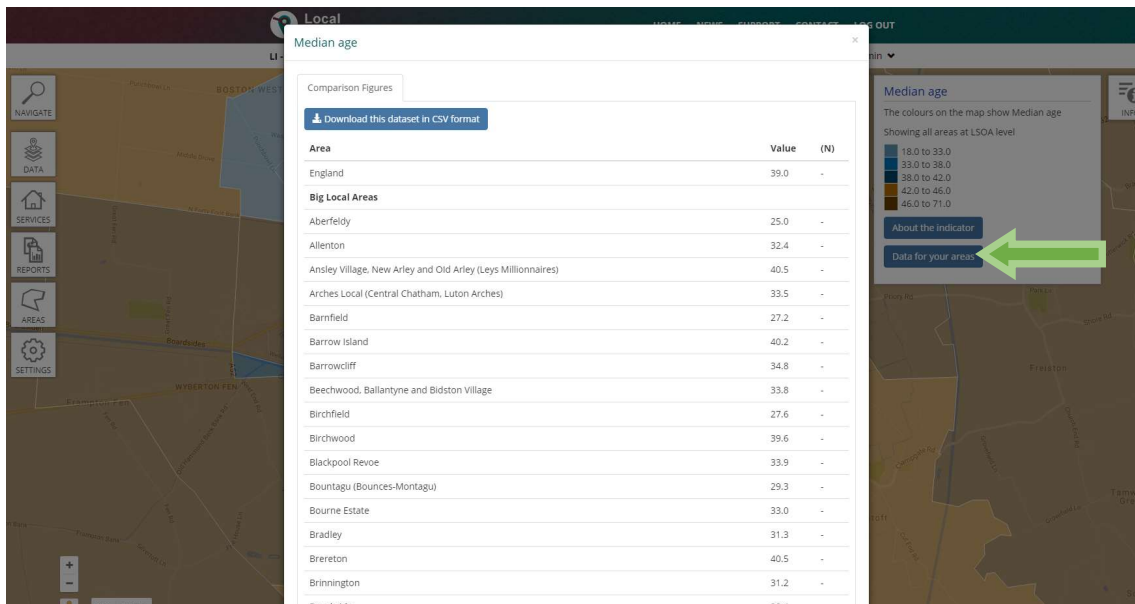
Local

HOME NEWS SUPPORT CONTACT LOG OUT

LI

nin

NAVIGATE

DATA

SERVICES

REPORTS

AREAS

SETTINGS

BOSTON WEST

WYBERTON FEN

Frampton

Median age

Comparison Figures

Download this dataset in CSV format

| Area | Value | (N) |
|---|---|---|
| England | 39.0 | - |
| **Big Local Areas** | | |
| Aberfeldy | 25.0 | - |
| Allenton | 32.4 | - |
| Ansley Village, New Arley and Old Arley (Leys Millionnaires) | 40.5 | - |
| Arches Local (Central Chatham, Luton Arches) | 33.5 | - |
| Barnfield | 27.2 | - |
| Barrow Island | 40.2 | - |
| Barrowcliff | 34.8 | - |
| Beechwood, Ballantyne and Bidston Village | 33.8 | - |
| Birchfield | 27.6 | - |
| Birchwood | 39.6 | - |
| Blackpool Revoe | 33.9 | - |
| Bountagu (Bounces-Montagu) | 29.3 | - |
| Bourne Estate | 33.0 | - |
| Bradley | 31.3 | - |
| Brereton | 40.5 | - |
| Brinnington | 31.2 | - |

Median age

The colours on the map show Median age

Showing all areas at LSOA level

18.0 to 33.0
33.0 to 38.0
38.0 to 42.0
42.0 to 46.0
46.0 to 71.0

About the indicator

Data for your areas

INF

+
-